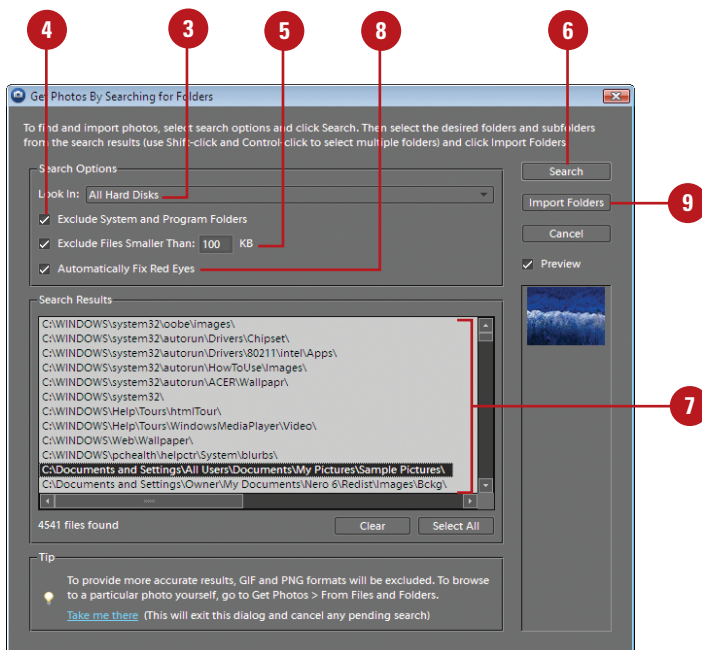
4
3
5
8
6

Get Photos By Searching for Folders

To find and import photos, select search options and click Search. Then select the desired folders and subfolders from the search results (use Shift-click and Control-click to select multiple folders) and click Import Folders

Search Options
Look In: All Hard Disks
Exclude System and Program Folders
Exclude Files Smaller Than: 100 KB
Automatically Fix Red Eyes

Search
Import Folders
9
Cancel
Preview

Search Results
C:\WINDOWS\system32\oobe\images\
C:\WINDOWS\system32\autorun\Drivers\Chipset\
C:\WINDOWS\system32\autorun\Drivers\80211\intel\Apps\
C:\WINDOWS\system32\autorun\HowToUse\Images\
C:\WINDOWS\system32\autorun\ACER\Wallpapr\
C:\WINDOWS\system32\
C:\WINDOWS\Help\Tours\htmlTour\
C:\WINDOWS\Help\Tours\WindowsMediaPlayer\Video\
C:\WINDOWS\Web\Wallpaper\
C:\WINDOWS\pchealth\helpctr\System\blurbs\
C:\Documents and Settings\All Users\Documents\My Pictures\Sample Pictures\
C:\Documents and Settings\Owner\My Documents\Nero 6\Redist\Images\Bckg\

7

4541 files found
Clear
Select All

Tip
To provide more accurate results, GIF and PNG formats will be excluded. To browse to a particular photo yourself, go to Get Photos > From Files and Folders.
Take me there (This will exit this dialog and cancel any pending search)